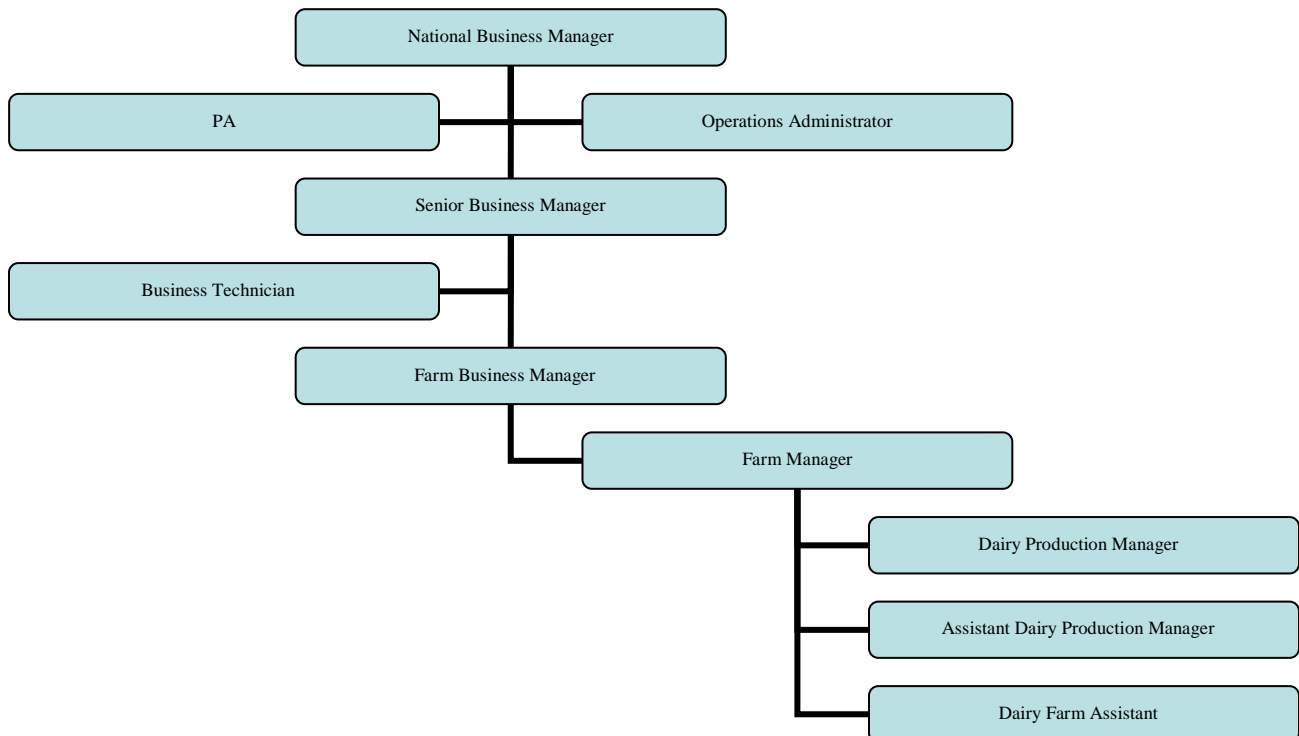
National Business Manager

PA

Operations Administrator

Senior Business Manager

Business Technician

Farm Business Manager

Farm Manager

Dairy Production Manager

Assistant Dairy Production Manager

Dairy Farm Assistant